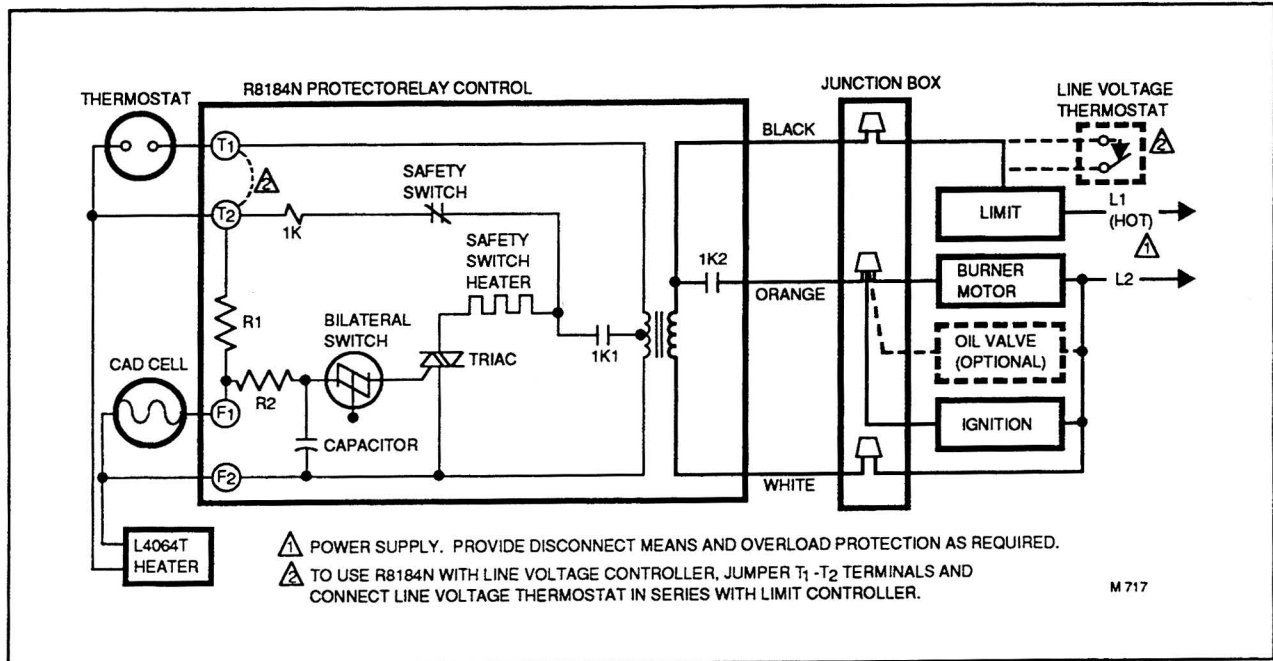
THERMOSTAT

R8184N PROTECTORELAY CONTROL

JUNCTION BOX

LINE VOLTAGE THERMOSTAT

T1

2

T2

SAFETY SWITCH

1K

SAFETY SWITCH HEATER

BLACK

2

LIMIT

L1 (HOT)

1

1K2

ORANGE

BURNER MOTOR

L2

R1

BILATERAL SWITCH

TRIAC

1K1

OIL VALVE (OPTIONAL)

CAD CELL

F1

R2

CAPACITOR

IGNITION

F2

WHITE

L4064T HEATER

1 POWER SUPPLY. PROVIDE DISCONNECT MEANS AND OVERLOAD PROTECTION AS REQUIRED.

2 TO USE R8184N WITH LINE VOLTAGE CONTROLLER, JUMPER $T_1$ -$T_2$ TERMINALS AND CONNECT LINE VOLTAGE THERMOSTAT IN SERIES WITH LIMIT CONTROLLER.

M 717